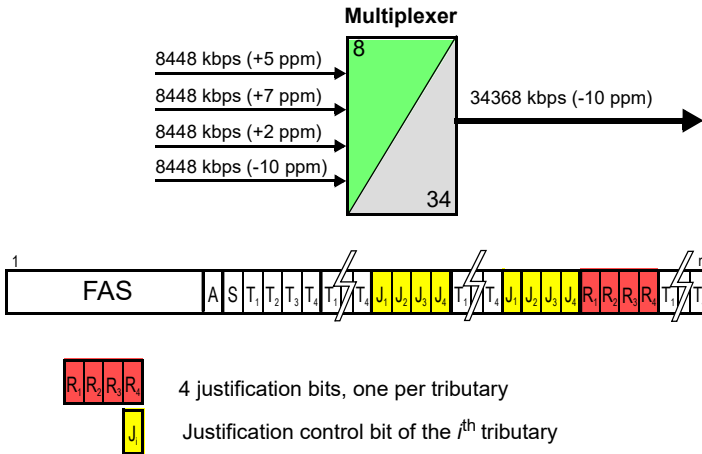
Multiplexer

8448 kbps (+5 ppm)
8448 kbps (+7 ppm)
8448 kbps (+2 ppm)
8448 kbps (-10 ppm)

8

34

34368 kbps (-10 ppm)

1

FAS A S $T_1$ $T_2$ $T_3$ $T_4$ $T_1$ $T_4$ $J_1$ $J_2$ $J_3$ $J_4$ $T_1$ $T_4$ $J_1$ $J_2$ $J_3$ $J_4$ $R_1$ $R_2$ $R_3$ $R_4$ $T_1$ T

$R_1$ $R_2$ $R_3$ $R_4$ 4 justification bits, one per tributary

$J_i$ Justification control bit of the $i^{th}$ tributary